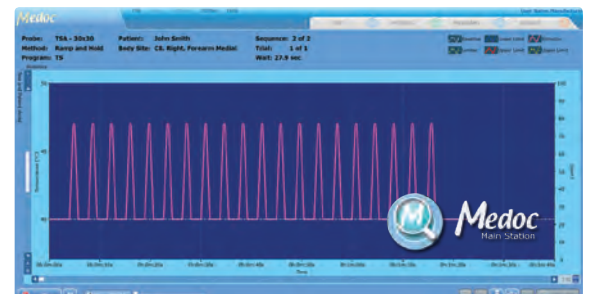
Medoc

Probe: TSA - 30x30
Method: Ramp and Hold
Program: TS

Patient: John Smith
Body Site: C6, Right, Forearm Medial

Sequence: 2 of 2
Trial: 1 of 1
Wait: 27.9 sec

Baseline
Limits
Lower Limit
Upper Limit
Stimulus
Upper Limit

50
40

Temperature [°C]

Time

Medoc
Main Station